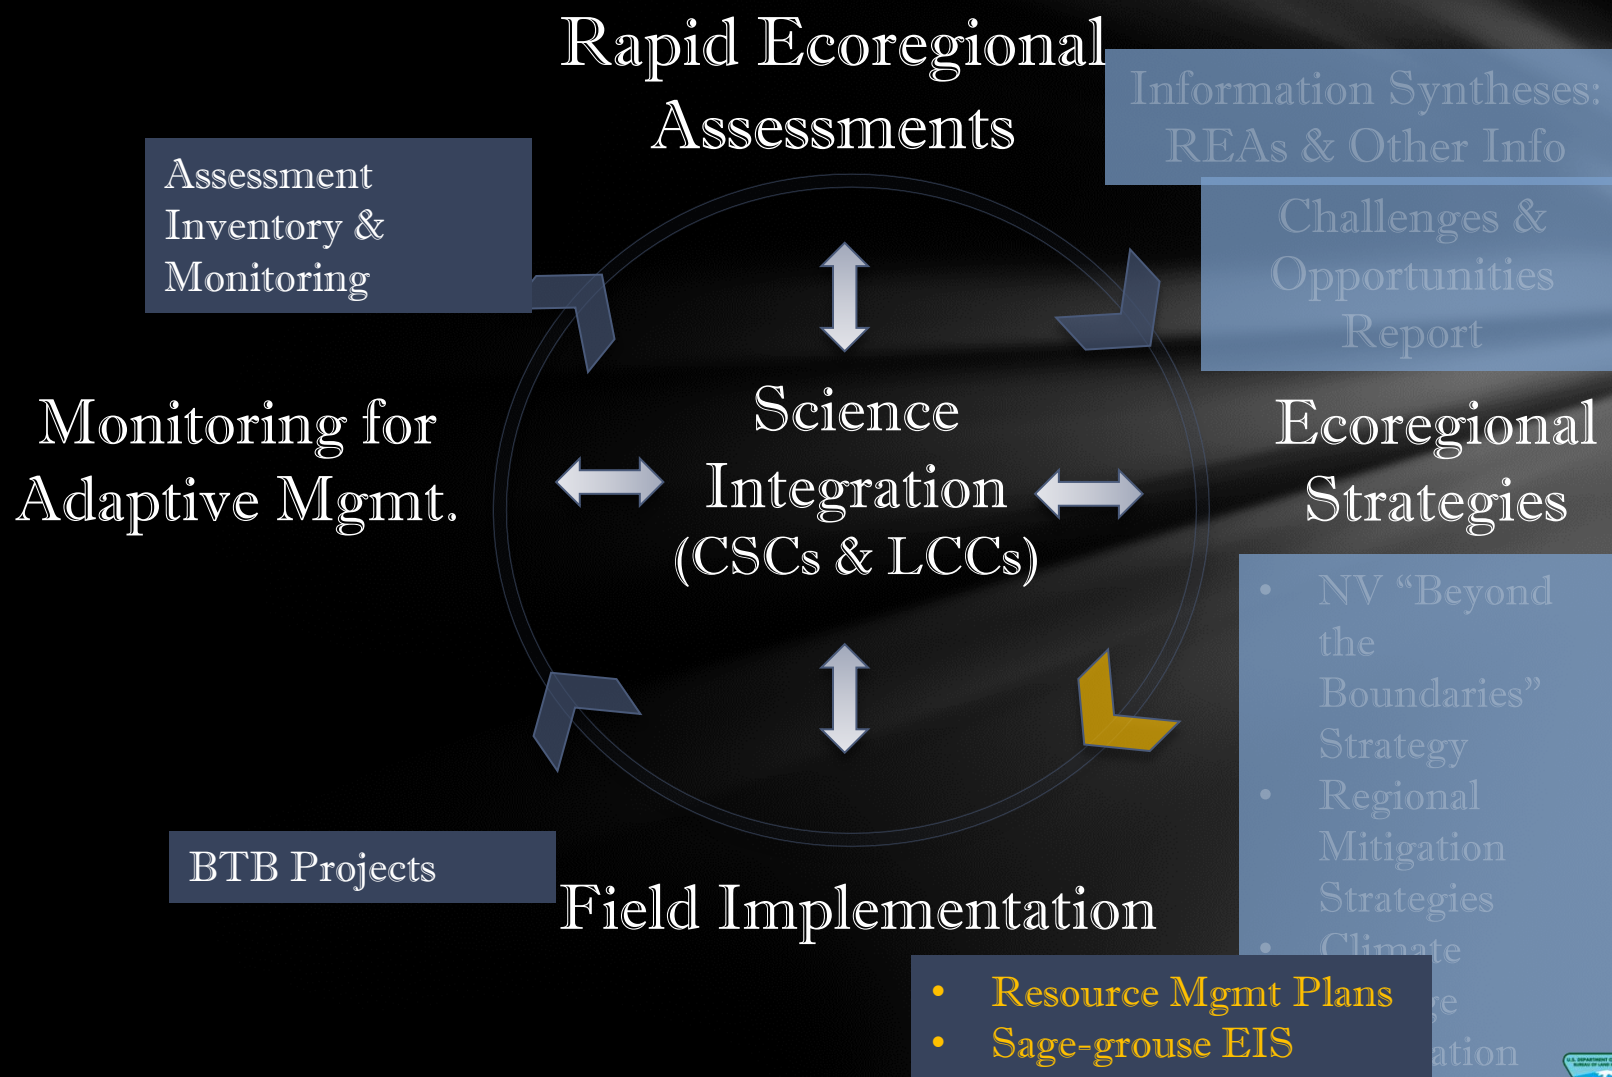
Rapid Ecoregional Assessments

Information Syntheses: REAs & Other Info

Challenges & Opportunities Report

Assessment Inventory & Monitoring

Monitoring for Adaptive Mgmt.

Science Integration (CSCs & LCCs)

Ecoregional Strategies

- NV "Beyond the Boundaries" Strategy
- Regional Mitigation Strategies
- Climate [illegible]ge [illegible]ation

BTB Projects

Field Implementation

- Resource Mgmt Plans
- Sage-grouse EIS